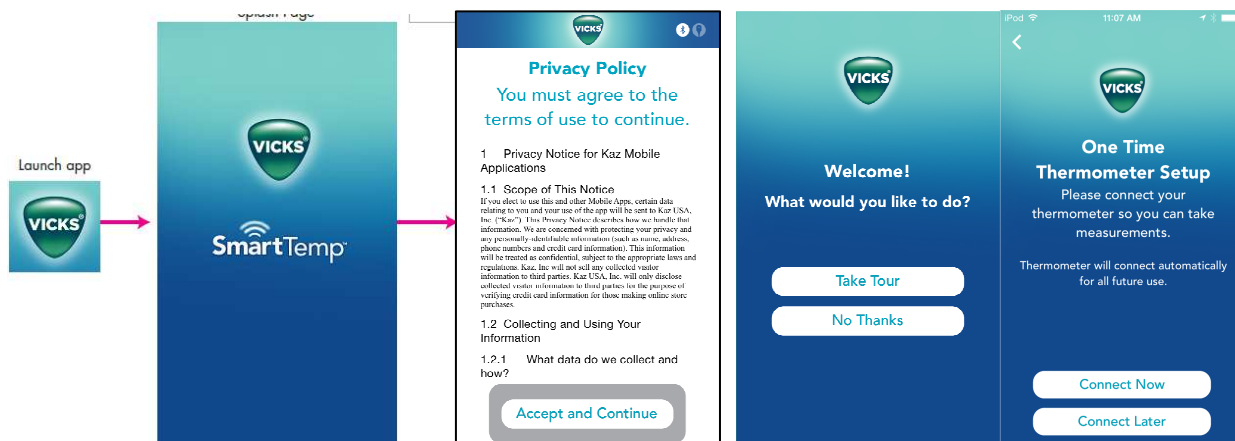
Splash Page

Launch app

VICKS

VICKS

SmartTemp

VICKS

Privacy Policy

You must agree to the terms of use to continue.

1 Privacy Notice for Kaz Mobile Applications

1.1 Scope of This Notice

If you elect to use this and other Mobile Apps, certain data relating to you and your use of the app will be sent to Kaz USA, Inc. ("Kaz"). This Privacy Notice describes how we handle that information. We are concerned with protecting your privacy and any personally-identifiable information (such as name, address, phone numbers and credit card information). This information will be treated as confidential, subject to the appropriate laws and regulations. Kaz Inc will not sell any collected visitor information to third parties. Kaz USA, Inc. will only disclose collected visitor information to third parties for the purpose of verifying credit card information for those making online store purchases.

1.2 Collecting and Using Your Information

1.2.1 What data do we collect and how?

Accept and Continue

VICKS

Welcome!

What would you like to do?

Take Tour

No Thanks

iPod 11:07 AM

VICKS

One Time Thermometer Setup

Please connect your thermometer so you can take measurements.

Thermometer will connect automatically for all future use.

Connect Now

Connect Later